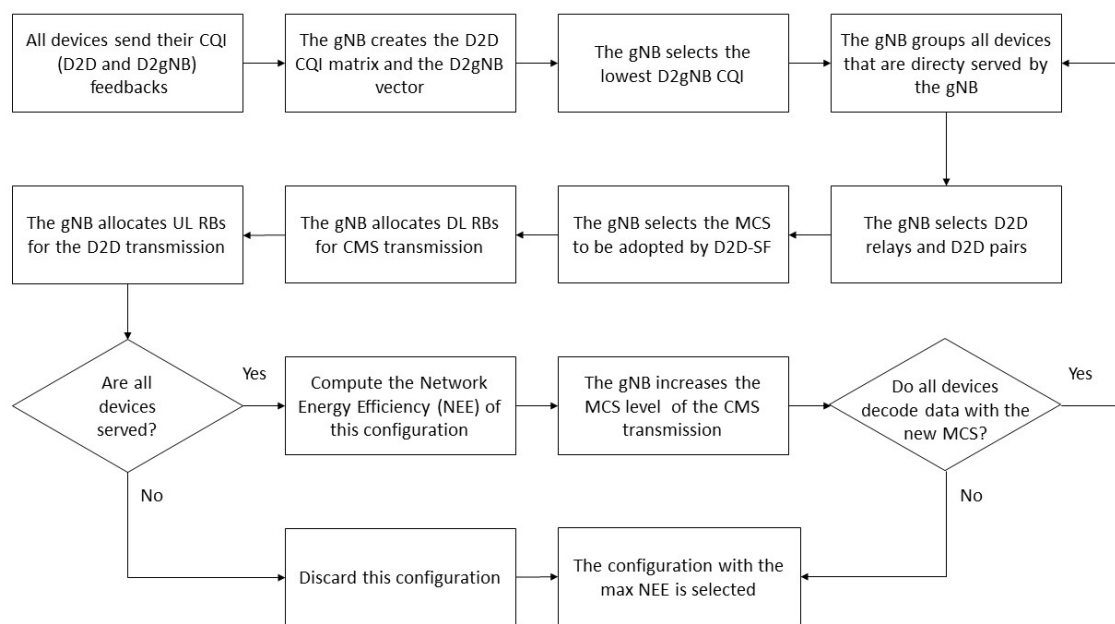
All devices send their CQI (D2D and D2gNB) feedbacks

The gNB creates the D2D CQI matrix and the D2gNB vector

The gNB selects the lowest D2gNB CQI

The gNB groups all devices that are directy served by the gNB

The gNB selects D2D relays and D2D pairs

The gNB selects the MCS to be adopted by D2D-SF

The gNB allocates DL RBs for CMS transmission

The gNB allocates UL RBs for the D2D transmission

Are all devices served?

Yes

Compute the Network Energy Efficiency (NEE) of this configuration

The gNB increases the MCS level of the CMS transmission

Do all devices decode data with the new MCS?

Yes

No

No

Discard this configuration

The configuration with the max NEE is selected